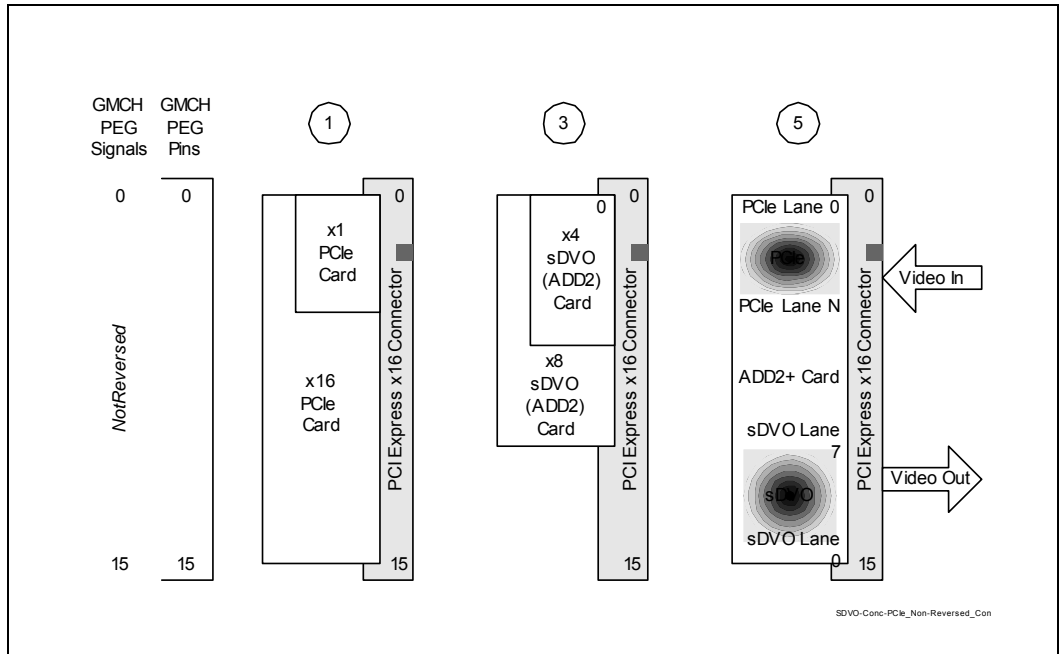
GMCH PEG Signals

GMCH PEG Pins

0

0

NotReversed

15

15

1

0

x1 PCIe Card

x16 PCIe Card

PCI Express x16 Connector

15

3

0

0

x4 sDVO (ADD2) Card

x8 sDVO (ADD2) Card

PCI Express x16 Connector

15

5

0

PCIe Lane 0

PCIe

PCIe Lane N

ADD2+ Card

sDVO Lane 7

sDVO

sDVO Lane 0

PCI Express x16 Connector

15

Video In

Video Out

SDVO-Conc-PCIe_Non-Reversed_Con